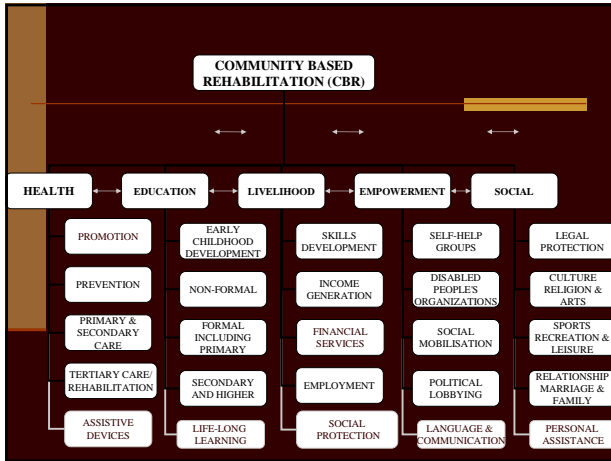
COMMUNITY BASED REHABILITATION (CBR)

HEALTH

EDUCATION

LIVELIHOOD

EMPOWERMENT

SOCIAL

PROMOTION

PREVENTION

PRIMARY & SECONDARY CARE

TERTIARY CARE/ REHABILITATION

ASSISTIVE DEVICES

EARLY CHILDHOOD DEVELOPMENT

NON-FORMAL

FORMAL INCLUDING PRIMARY

SECONDARY AND HIGHER

LIFE-LONG LEARNING

SKILLS DEVELOPMENT

INCOME GENERATION

FINANCIAL SERVICES

EMPLOYMENT

SOCIAL PROTECTION

SELF-HELP GROUPS

DISABLED PEOPLE'S ORGANIZATIONS

SOCIAL MOBILISATION

POLITICAL LOBBYING

LANGUAGE & COMMUNICATION

LEGAL PROTECTION

CULTURE RELIGION & ARTS

SPORTS RECREATION & LEISURE

RELATIONSHIP MARRIAGE & FAMILY

PERSONAL ASSISTANCE